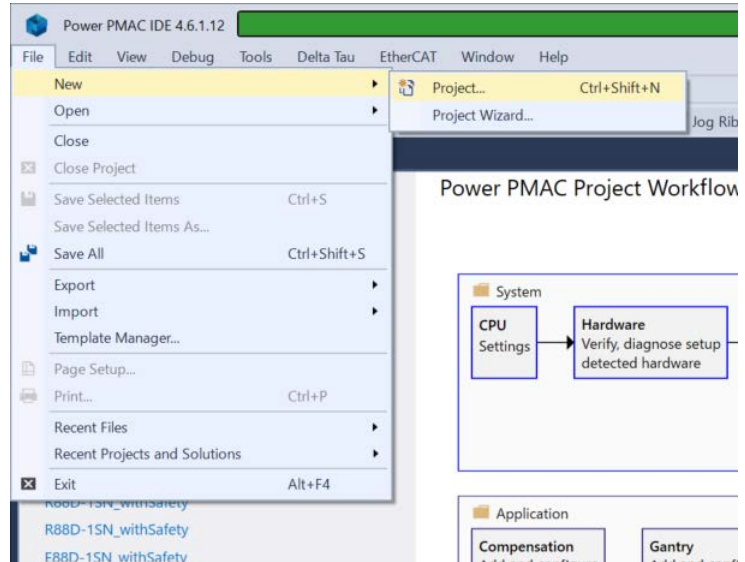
Power PMAC IDE 4.6.1.12

File Edit View Debug Tools Delta Tau EtherCAT Window Help

New
Open
Close
Close Project
Save Selected Items Ctrl+S
Save Selected Items As...
Save All Ctrl+Shift+S
Export
Import
Template Manager...
Page Setup...
Print... Ctrl+P
Recent Files
Recent Projects and Solutions
Exit Alt+F4

Project... Ctrl+Shift+N
Project Wizard...

Jog Rib

Power PMAC Project Workflow

System
CPU Settings
Hardware Verify, diagnose setup detected hardware

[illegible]
R88D-1SN_withSafety
F88D-1SN_withSafety

Application
Compensation
Gantry